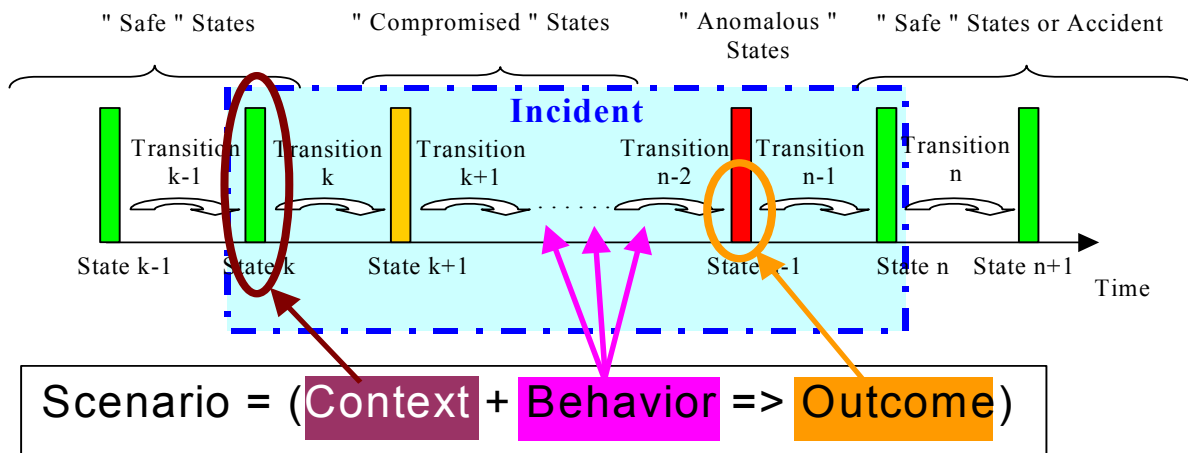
" Safe " States

" Compromised " States

" Anomalous " States

" Safe " States or Accident

Incident

Transition k-1

Transition k

Transition k+1

Transition n-2

Transition n-1

Transition n

State k-1

State k

State k+1

State n-1

State n

State n+1

Time

Scenario = (Context + Behavior => Outcome)